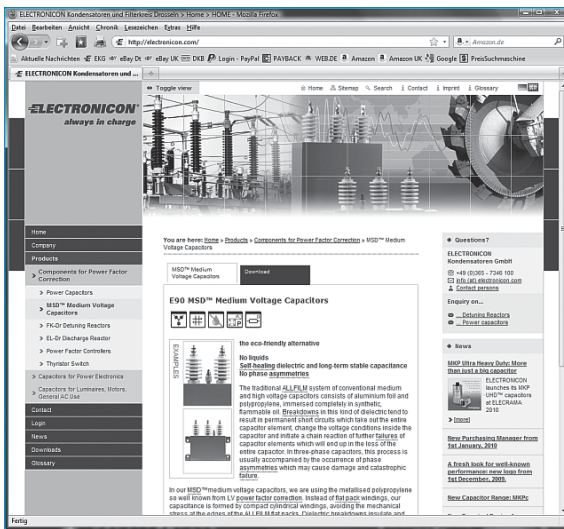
ELECTRONICON Kondensatoren und Filterkreis Drosseln > Home > HOME - Mozilla Firefox

Datei Bearbeiten Ansicht Chronik Lesezeichen Extras Hilfe

http://electronicon.com/

Amazon.de

Aktuelle Nachrichten EKG eBay DE eBay UK DKB Login - PayPal PAYBACK WEB.DE Amazon Amazon UK Google PreisSuchmaschine

ELECTRONICON Kondensatoren und ...

ELECTRONICON
always in charge

Toggle view

Home Sitemap Search Contact Imprint Glossary

Home
Company
Products
Components for Power Factor Correction
Power Capacitors
MSD™ Medium Voltage Capacitors
FK-Dr Detuning Reactors
EL-Dr Discharge Reactor
Power Factor Controllers
Thyristor Switch
Capacitors for Power Electronics
Capacitors for Luminaires, Motors, General AC Use
Contact
Login
News
Downloads
Glossary

You are here: Home > Products > Components for Power Factor Correction > MSD™ Medium Voltage Capacitors

MSD™ Medium Voltage Capacitors

Download

E90 MSD™ Medium Voltage Capacitors

EXAMPLES

the eco-friendly alternative

No liquids
Self-healing dielectric and long-term stable capacitance
No phase asymmetries

The traditional ALLFILM system of conventional medium and high voltage capacitors consists of aluminium foil and polypropylene, immersed completely in synthetic, flammable oil. Breakdowns in this kind of dielectric tend to result in permanent short circuits which take out the entire capacitor element, change the voltage conditions inside the capacitor and initiate a chain reaction of further failures of capacitor elements which will end up in the loss of the entire capacitor. In three-phase capacitors, this process is usually accompanied by the occurrence of phase asymmetries which may cause damage and catastrophic failure.

In our MSD™medium voltage capacitors, we are using the metallised polypropylene so well known from LV power factor correction. Instead of flat pack windings, our capacitance is formed by compact cylindrical windings, avoiding the mechanical stress at the edges of the ALLFILM flat packs. Dielectric breakdowns insulate and

Questions?

ELECTRONICON Kondensatoren GmbH

+49 (0)365 - 7346 100
info (at) electronicon.com
Contact persons

Enquiry on...

Detuning Reactors
Power capacitors

News

MKP Ultra Heavy Duty: More than just a big capacitor

ELECTRONICON launches its MKP UHD™ capacitors at ELECRAMA 2010

[more]

New Purchasing Manager from 1st January, 2010

A fresh look for well-known performance: new logo from 1st December, 2009.

New Capacitor Range: MKPc

Fertig